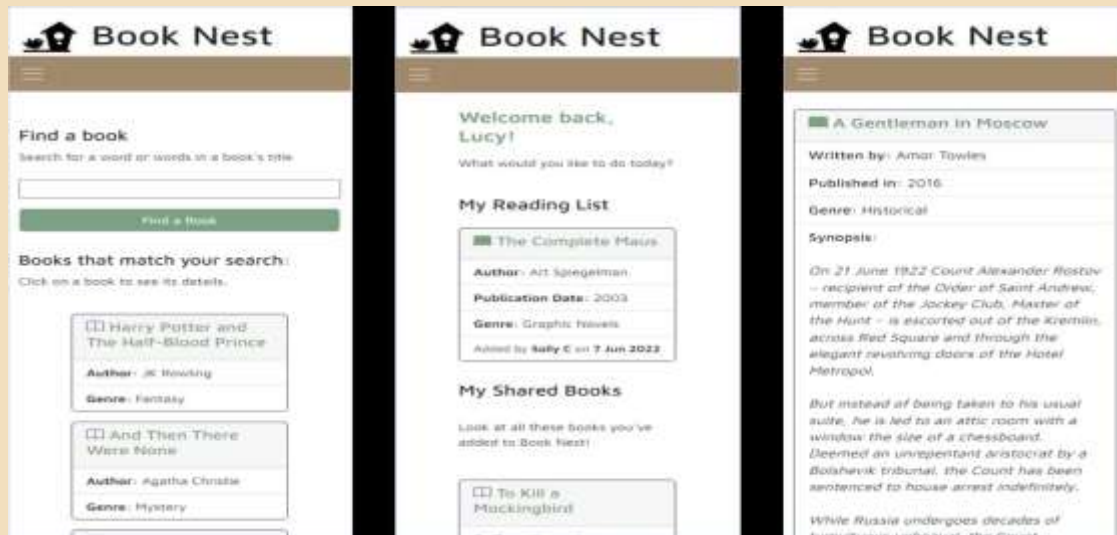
Book Nest

Find a book

Search for a word or words in a book's title

Find a Book

Books that match your search:

Click on a book to see its details.

Harry Potter and The Half-Blood Prince

Author: JK Rowling

Genre: Fantasy

And Then There Were None

Author: Agatha Christie

Genre: Mystery

Book Nest

Welcome back, Lucy!

What would you like to do today?

My Reading List

The Complete Maus

Author: Art Spiegelman

Publication Date: 2003

Genre: Graphic Novels

Added by Sally C on 7 Jun 2022

My Shared Books

Look at all these books you've added to Book Nest!

To Kill a Mockingbird

Book Nest

A Gentleman in Moscow

Written by: Amor Towles

Published in: 2016

Genre: Historical

Synopsis:

On 21 June 1922 Count Alexander Rostov – recipient of the Order of Saint Andrew, member of the Jockey Club, Master of the Hunt – is escorted out of the Kremlin, across Red Square and through the elegant revolving doors of the Hotel Metropol.

But instead of being taken to his usual suite, he is led to an attic room with a window the size of a chessboard. Deemed an unrepentant aristocrat by a Bolshevik tribunal, the Count has been sentenced to house arrest indefinitely.

While Russia undergoes decades of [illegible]